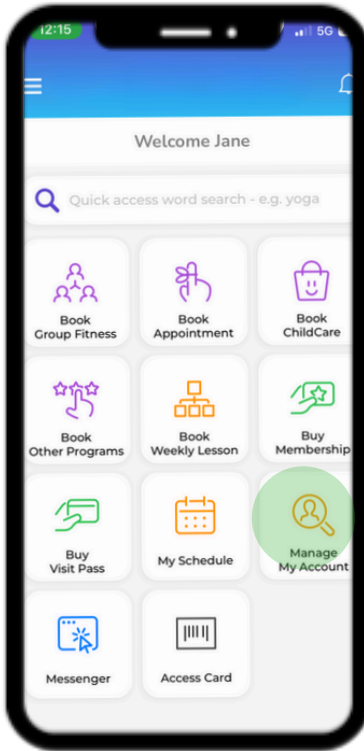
12:15

5G

Welcome Jane

Quick access word search - e.g. yoga

Book Group Fitness

Book Appointment

Book ChildCare

Book Other Programs

Book Weekly Lesson

Buy Membership

Buy Visit Pass

My Schedule

Manage My Account

Messenger

Access Card